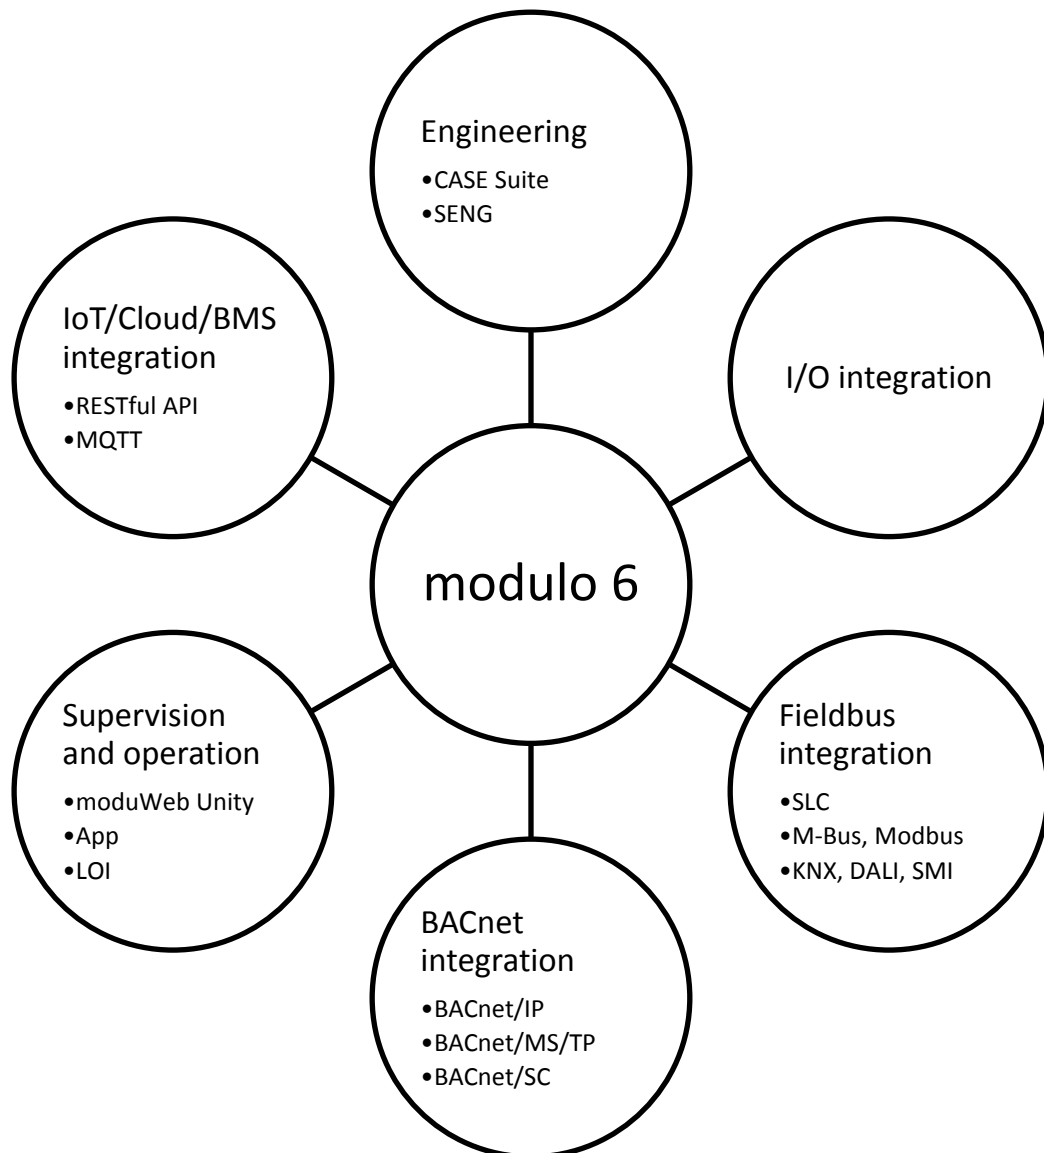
Engineering
•CASE Suite
•SENG

IoT/Cloud/BMS integration
•RESTful API
•MQTT

I/O integration

modulo 6

Supervision and operation
•moduWeb Unity
•App
•LOI

Fieldbus integration
•SLC
•M-Bus, Modbus
•KNX, DALI, SMI

BACnet integration
•BACnet/IP
•BACnet/MS/TP
•BACnet/SC